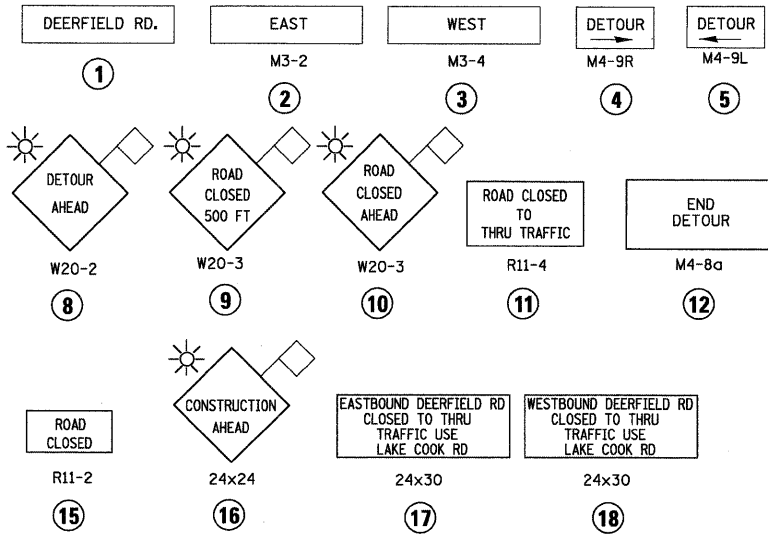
DEERFIELD RD.

1

EAST

M3-2

2

WEST

M3-4

3

DETOUR

M4-9R

4

DETOUR

M4-9L

5

DETOUR AHEAD

W20-2

8

ROAD CLOSED 500 FT

W20-3

9

ROAD CLOSED AHEAD

W20-3

10

ROAD CLOSED TO THRU TRAFFIC

R11-4

11

END DETOUR

M4-8a

12

ROAD CLOSED

R11-2

15

CONSTRUCTION AHEAD

24x24

16

EASTBOUND DEERFIELD RD CLOSED TO THRU TRAFFIC USE LAKE COOK RD

24x30

17

WESTBOUND DEERFIELD RD CLOSED TO THRU TRAFFIC USE LAKE COOK RD

24x30

18